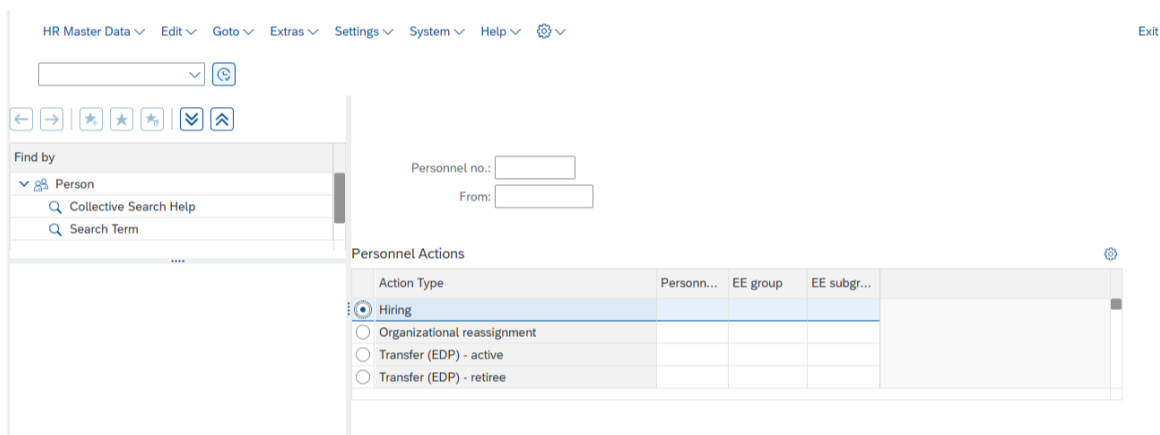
HR Master Data Edit Goto Extras Settings System Help Exit

Find by
Person
Collective Search Help
Search Term

Personnel no.:
From:

Personnel Actions

| Action Type | Personn... | EE group | EE subgr... |
|---|---|---|---|
| Hiring | | | |
| Organizational reassignment | | | |
| Transfer (EDP) - active | | | |
| Transfer (EDP) - retiree | | | |